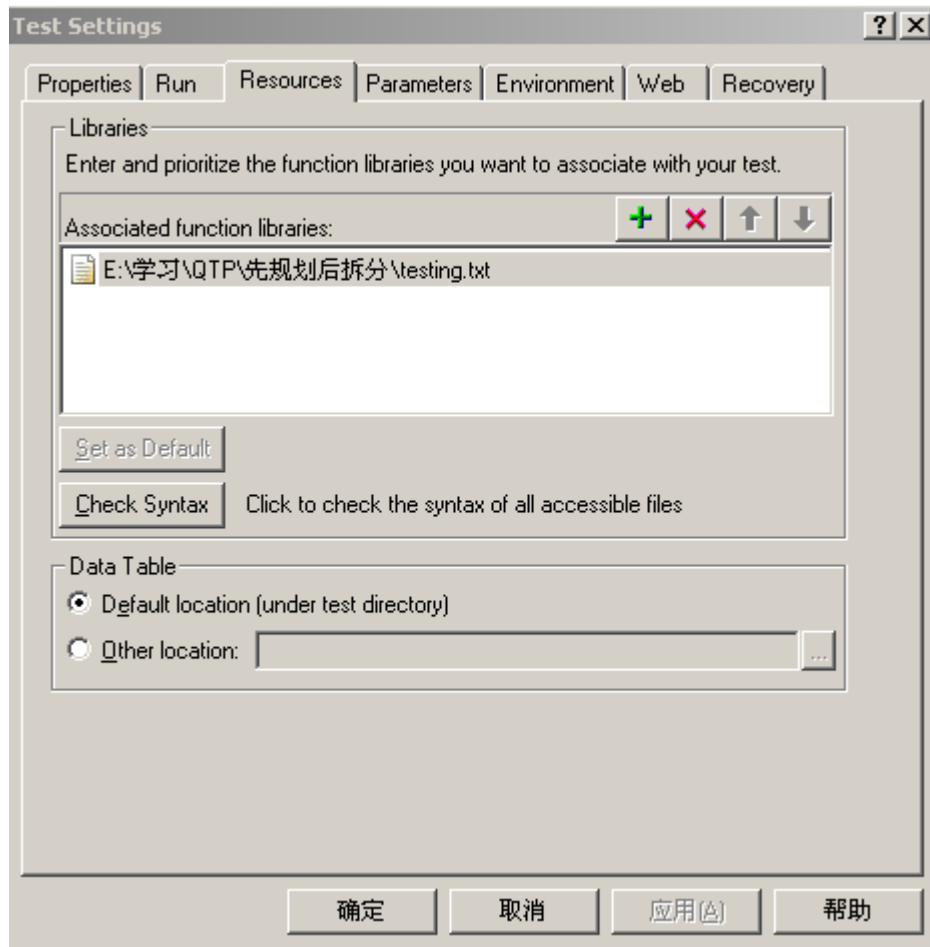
Test Settings
?
X

Properties | Run | Resources | Parameters | Environment | Web | Recovery

Libraries
Enter and prioritize the function libraries you want to associate with your test.

Associated function libraries:

E:\学习\QTP\先规划后拆分\testing.txt

Set as Default

Check Syntax
Click to check the syntax of all accessible files

Data Table
Default location (under test directory)
Other location:
...

确定
取消
应用(A)
帮助